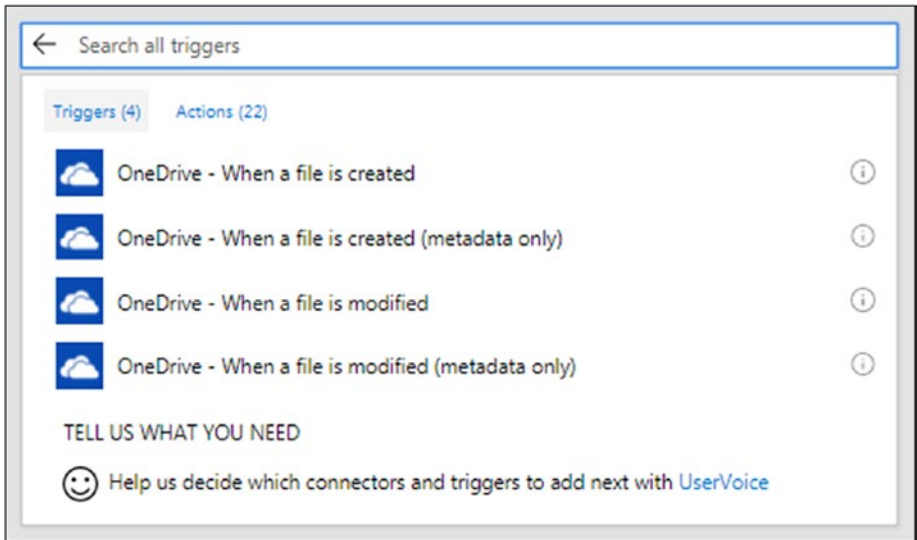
Search all triggers

Triggers (4) Actions (22)

OneDrive - When a file is created

OneDrive - When a file is created (metadata only)

OneDrive - When a file is modified

OneDrive - When a file is modified (metadata only)

TELL US WHAT YOU NEED

Help us decide which connectors and triggers to add next with UserVoice